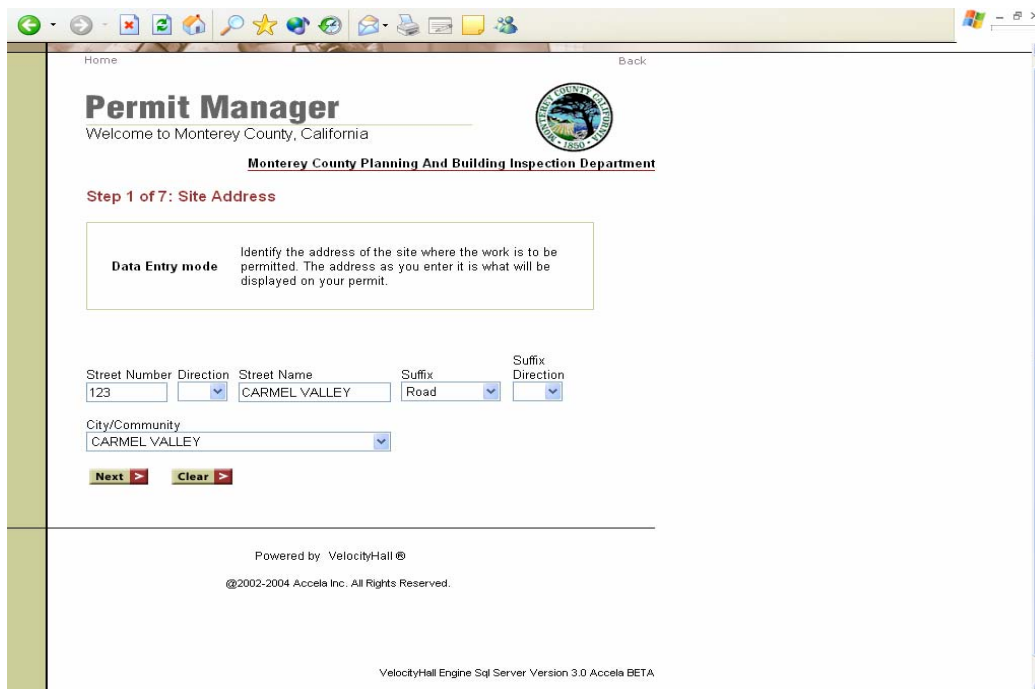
Home

Back

Permit Manager

Welcome to Monterey County, California

MONTEREY COUNTY CALIFORNIA 1850

Monterey County Planning And Building Inspection Department

Step 1 of 7: Site Address

| Data Entry mode | Identify the address of the site where the work is to be permitted. The address as you enter it is what will be displayed on your permit. |
|---|---|

Street Number Direction Street Name Suffix Suffix Direction

123 CARMEL VALLEY Road

City/Community

CARMEL VALLEY

Next Clear

Powered by VelocityHall ®

@2002-2004 Accela Inc. All Rights Reserved.

VelocityHall Engine Sql Server Version 3.0 Accela BETA